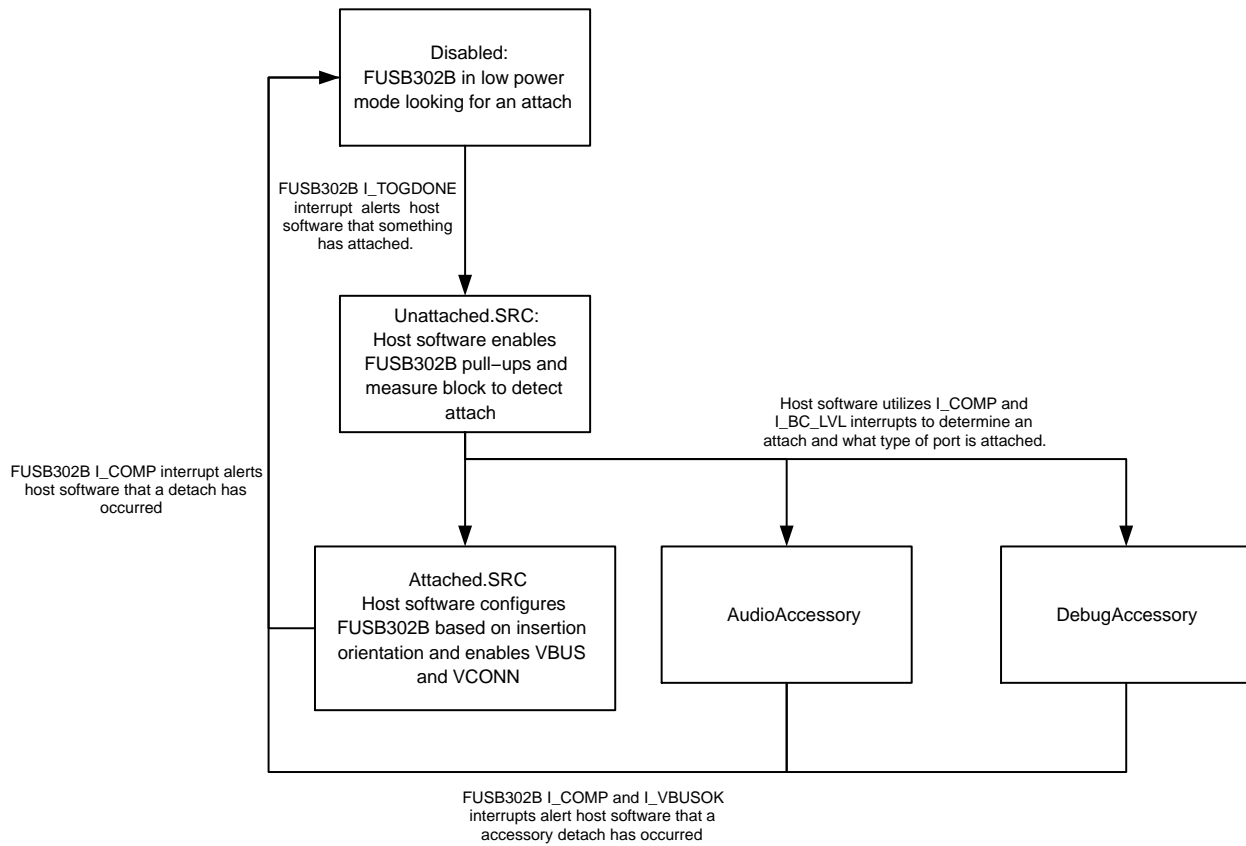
Disabled:
FUSB302B in low power mode looking for an attach

FUSB302B I_TOGDONE interrupt alerts host software that something has attached.

Unattached.SRC:
Host software enables FUSB302B pull−ups and measure block to detect attach

Host software utilizes I_COMP and I_BC_LVL interrupts to determine an attach and what type of port is attached.

FUSB302B I_COMP interrupt alerts host software that a detach has occurred

Attached.SRC
Host software configures FUSB302B based on insertion orientation and enables VBUS and VCONN

AudioAccessory

DebugAccessory

FUSB302B I_COMP and I_VBUSOK interrupts alert host software that a accessory detach has occurred